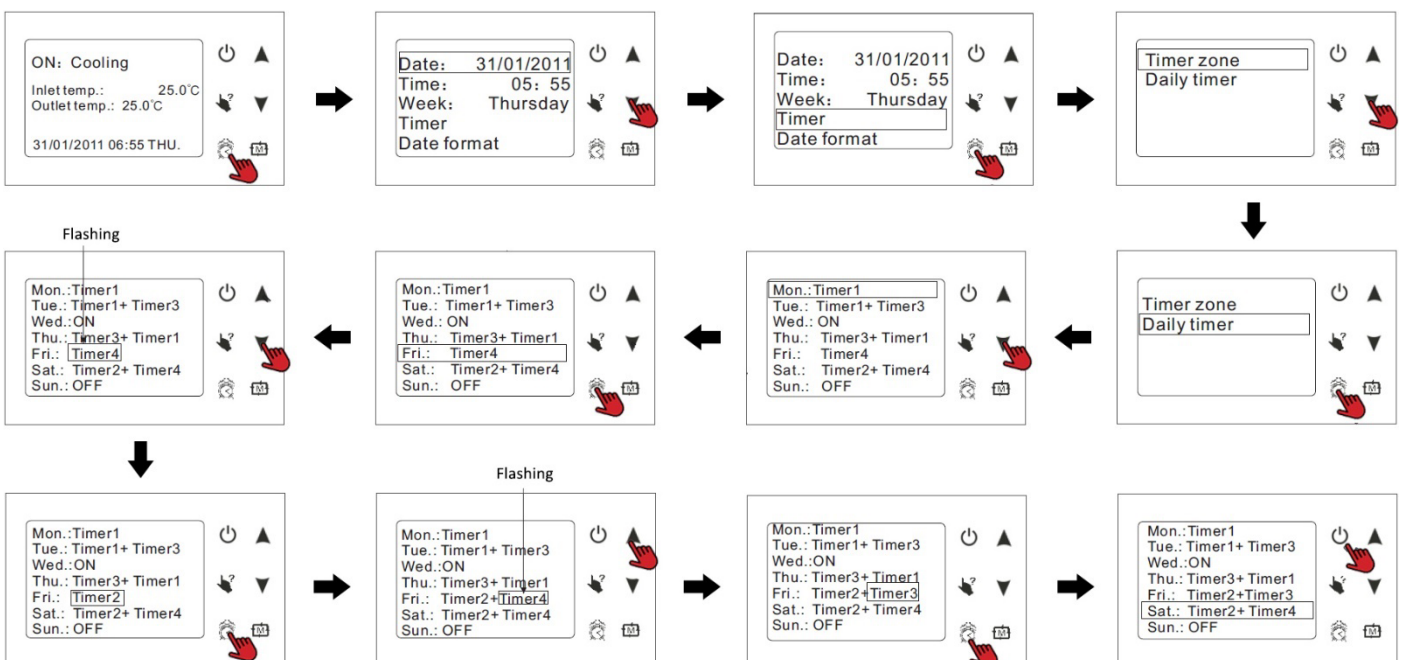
ON: Cooling
Inlet temp.: 25.0°C
Outlet temp.: 25.0°C
31/01/2011 06:55 THU.

Date: 31/01/2011
Time: 05: 55
Week: Thursday
Timer
Date format

Date: 31/01/2011
Time: 05: 55
Week: Thursday
Timer
Date format

Timer zone
Daily timer

Timer zone
Daily timer

Mon.:Timer1
Tue.: Timer1+ Timer3
Wed.: ON
Thu.: Timer3+ Timer1
Fri.: Timer4
Sat.: Timer2+ Timer4
Sun.: OFF

Mon.:Timer1
Tue.: Timer1+ Timer3
Wed.: ON
Thu.: Timer3+ Timer1
Fri.: Timer4
Sat.: Timer2+ Timer4
Sun.: OFF

Flashing

Mon.:Timer1
Tue.: Timer1+ Timer3
Wed.:ON
Thu.: Timer3+ Timer1
Fri.: Timer4
Sat.: Timer2+ Timer4
Sun.: OFF

Mon.:Timer1
Tue.: Timer1+ Timer3
Wed.:ON
Thu.: Timer3+ Timer1
Fri.: Timer2
Sat.: Timer2+ Timer4
Sun.: OFF

Flashing

Mon.:Timer1
Tue.: Timer1+ Timer3
Wed.:ON
Thu.: Timer3+ Timer1
Fri.: Timer2+Timer4
Sat.: Timer2+ Timer4
Sun.: OFF

Mon.:Timer1
Tue.: Timer1+ Timer3
Wed.:ON
Thu.: Timer3+ Timer1
Fri.: Timer2+Timer3
Sat.: Timer2+ Timer4
Sun.: OFF

Mon.:Timer1
Tue.: Timer1+ Timer3
Wed.:ON
Thu.: Timer3+ Timer1
Fri.: Timer2+Timer3
Sat.: Timer2+ Timer4
Sun.: OFF